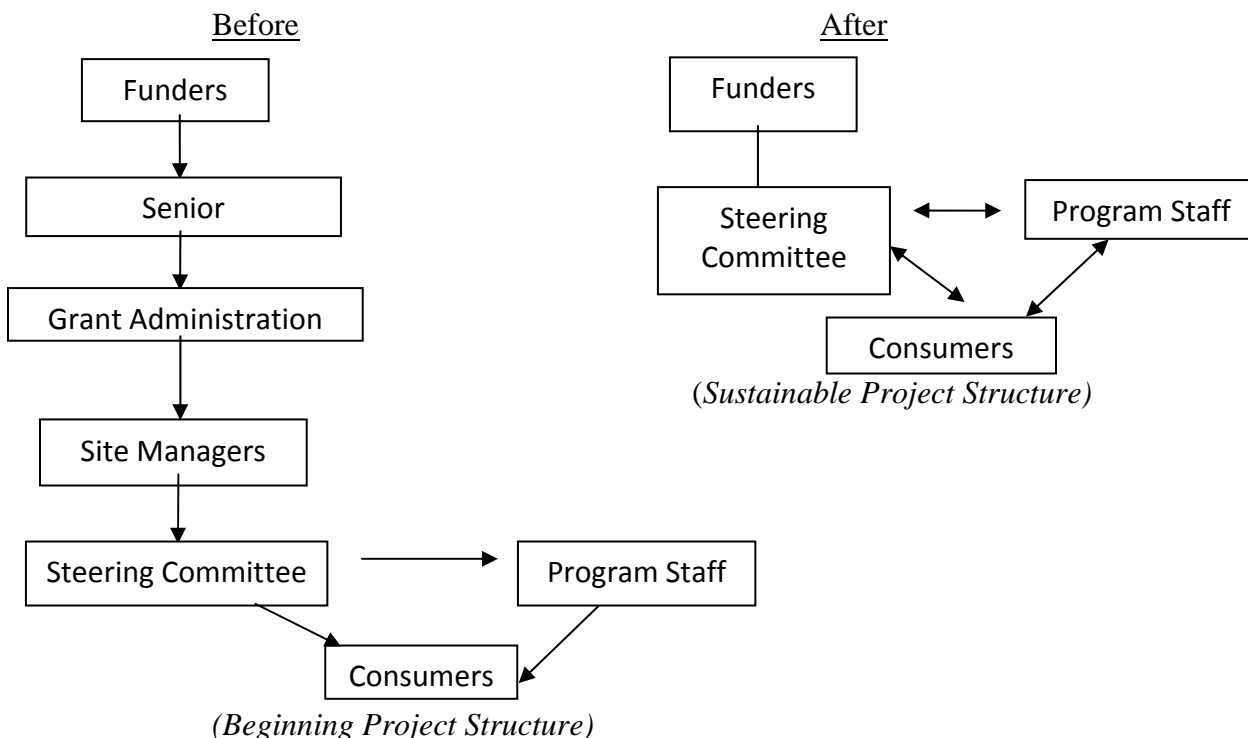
Before

Funders

Senior

Grant Administration

Site Managers

Steering Committee

Program Staff

Consumers

(Beginning Project Structure)

After

Funders

Steering Committee

Program Staff

Consumers

(Sustainable Project Structure)